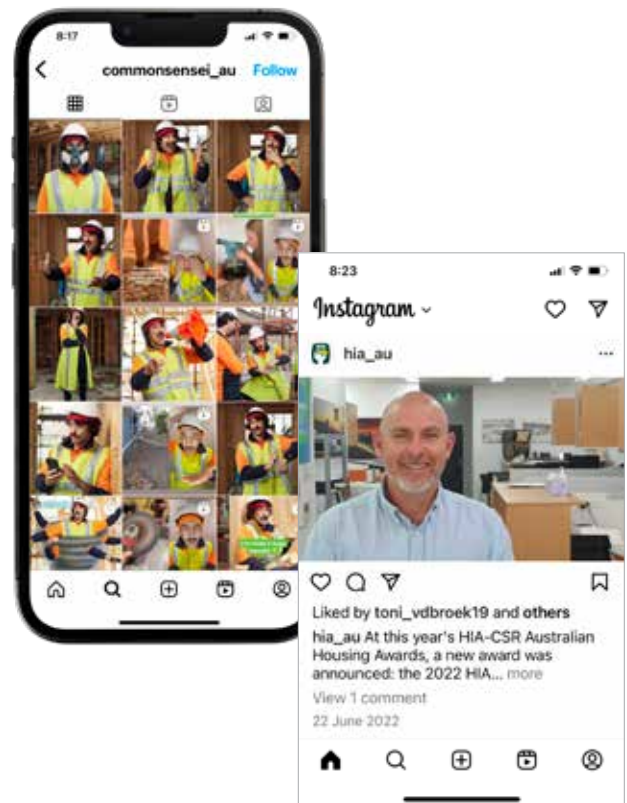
8:17

commonsensei_au Follow

8:23

Instagram

hia_au

Liked by toni_vdbroek19 and others

hia_au At this year's HIA-CSR Australian Housing Awards, a new award was announced: the 2022 HIA... more

View 1 comment

22 June 2022